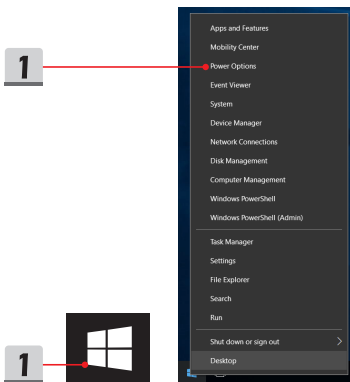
1

1

Apps and Features
Mobility Center
Power Options
Event Viewer
System
Device Manager
Network Connections
Disk Management
Computer Management
Windows PowerShell
Windows PowerShell (Admin)
Task Manager
Settings
File Explorer
Search
Run
Shut down or sign out
Desktop